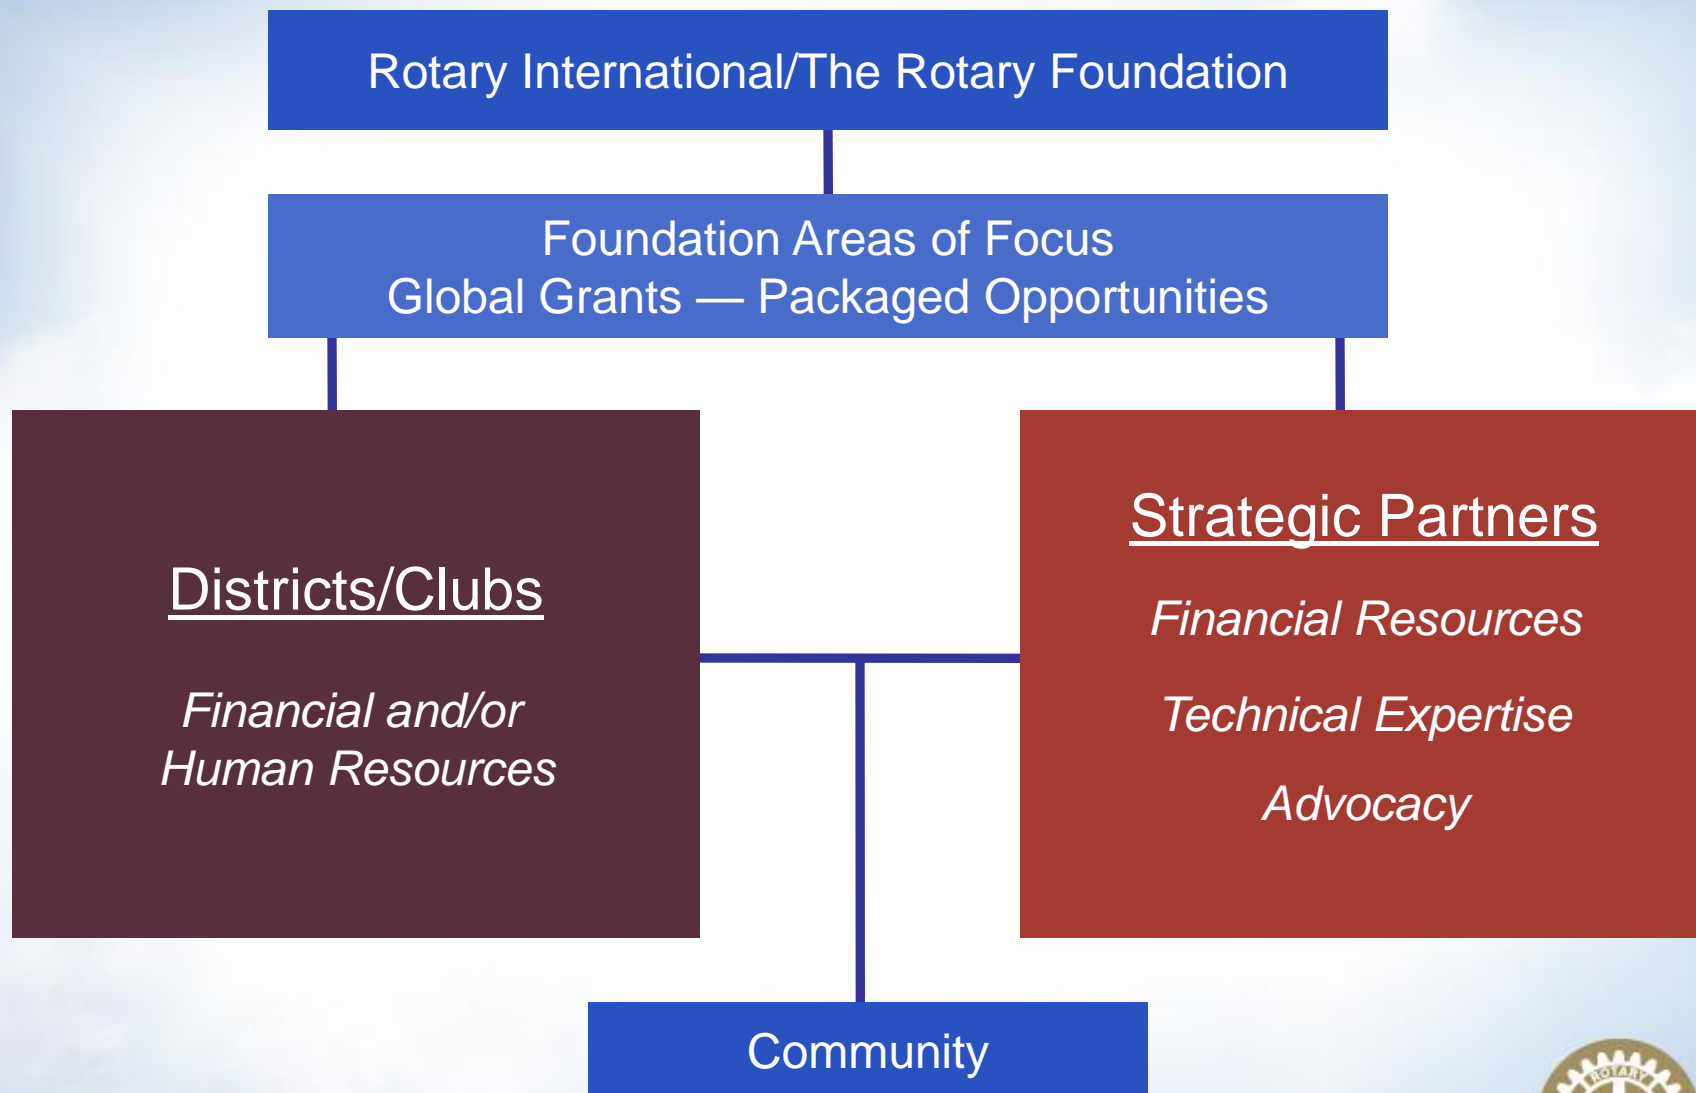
Rotary International/The Rotary Foundation

Foundation Areas of Focus
Global Grants — Packaged Opportunities

Districts/Clubs

Financial and/or Human Resources

Strategic Partners

Financial Resources

Technical Expertise

Advocacy

Community

ROTARY